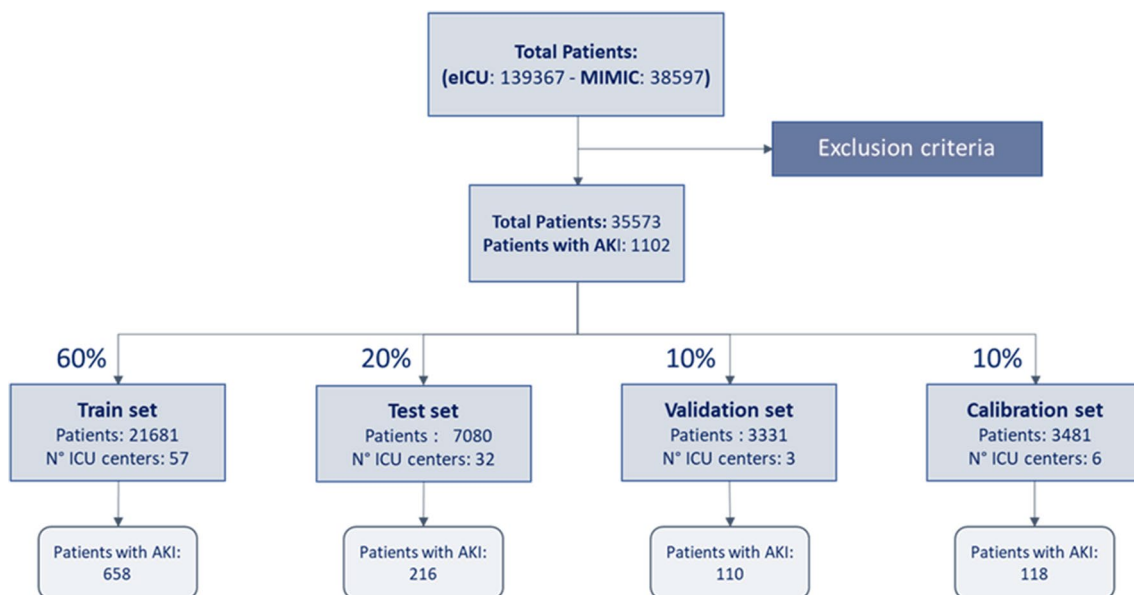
Total Patients:
(eICU: 139367 - MIMIC: 38597)

Exclusion criteria

Total Patients: 35573
Patients with AKI: 1102

60%

Train set
Patients: 21681
N° ICU centers: 57

Patients with AKI: 658

20%

Test set
Patients : 7080
N° ICU centers: 32

Patients with AKI: 216

10%

Validation set
Patients : 3331
N° ICU centers: 3

Patients with AKI: 110

10%

Calibration set
Patients: 3481
N° ICU centers: 6

Patients with AKI: 118